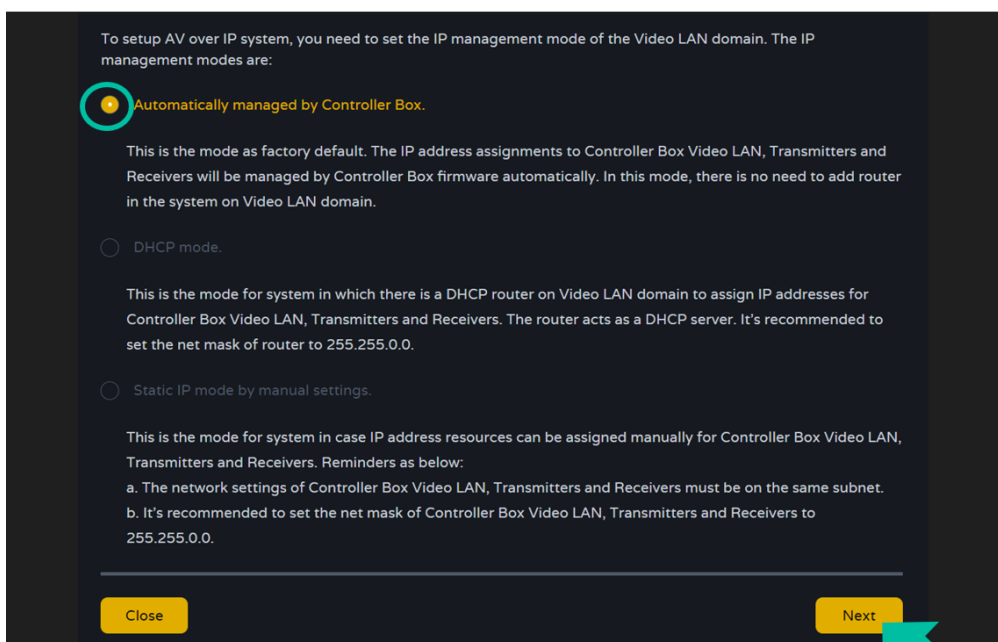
To setup AV over IP system, you need to set the IP management mode of the Video LAN domain. The IP management modes are:

Automatically managed by Controller Box.

This is the mode as factory default. The IP address assignments to Controller Box Video LAN, Transmitters and Receivers will be managed by Controller Box firmware automatically. In this mode, there is no need to add router in the system on Video LAN domain.

DHCP mode.

This is the mode for system in which there is a DHCP router on Video LAN domain to assign IP addresses for Controller Box Video LAN, Transmitters and Receivers. The router acts as a DHCP server. It's recommended to set the net mask of router to 255.255.0.0.

Static IP mode by manual settings.

This is the mode for system in case IP address resources can be assigned manually for Controller Box Video LAN, Transmitters and Receivers. Reminders as below:
a. The network settings of Controller Box Video LAN, Transmitters and Receivers must be on the same subnet.
b. It's recommended to set the net mask of Controller Box Video LAN, Transmitters and Receivers to 255.255.0.0.

Close

Next